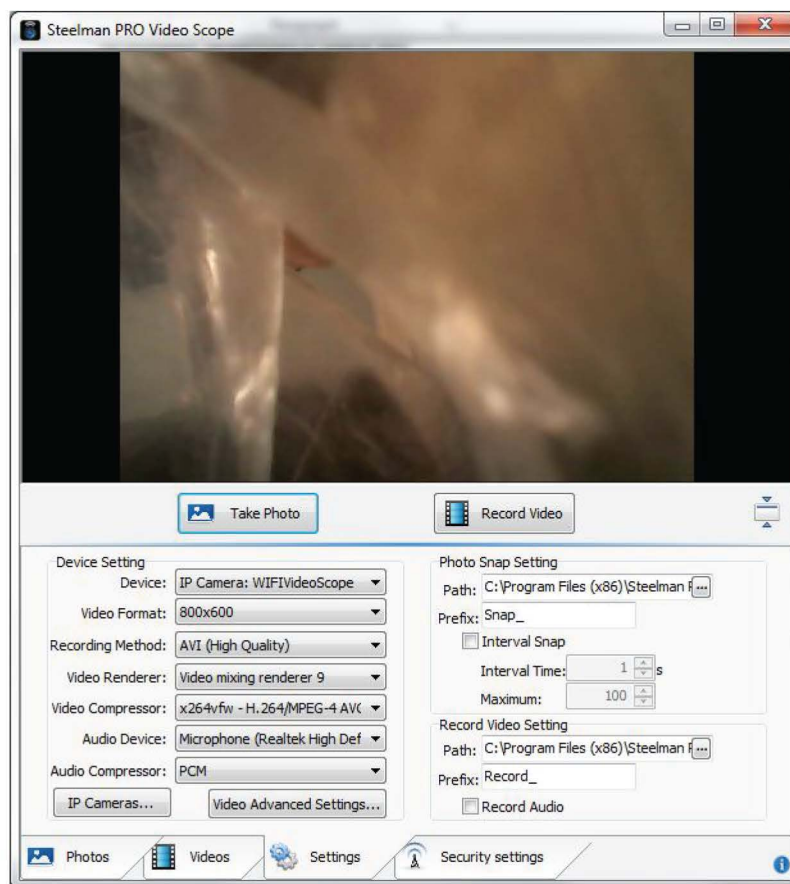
Steelman PRO Video Scope

Take Photo
Record Video

Device Setting
Device: IP Camera: WIFIVideoScope
Video Format: 800x600
Recording Method: AVI (High Quality)
Video Renderer: Video mixing renderer 9
Video Compressor: x264vfw - H.264/MPEG-4 AV(
Audio Device: Microphone (Realtek High Def
Audio Compressor: PCM
IP Cameras...
Video Advanced Settings...

Photo Snap Setting
Path: C:\Program Files (x86)\Steelman F
Prefix: Snap_
Interval Snap
Interval Time: 1 s
Maximum: 100

Record Video Setting
Path: C:\Program Files (x86)\Steelman F
Prefix: Record_
Record Audio

Photos
Videos
Settings
Security settings